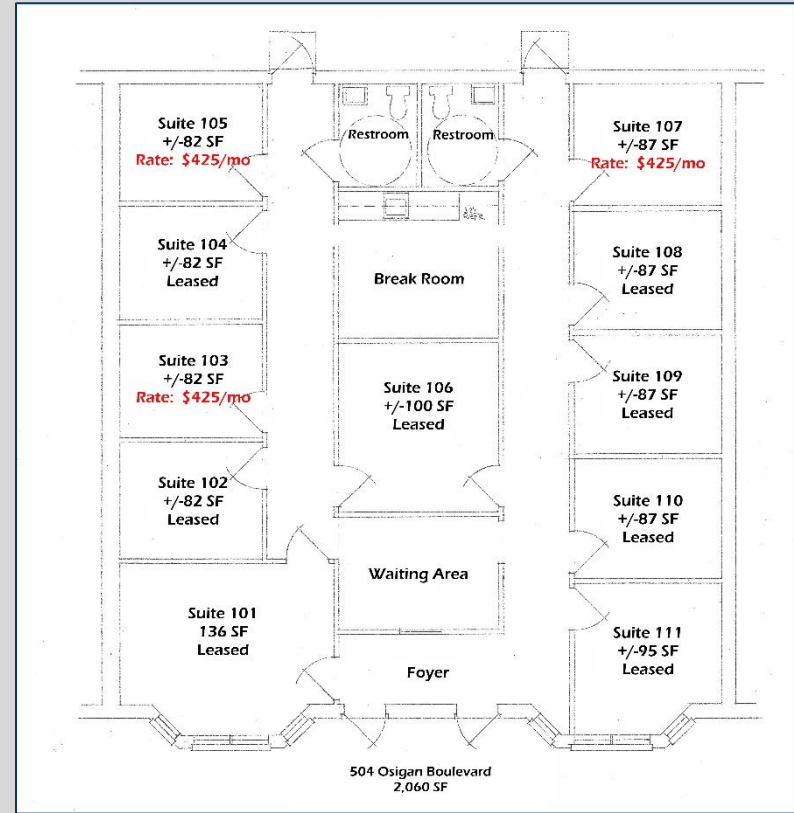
Suite 105
+/-82 SF
Rate: $425/mo

Restroom

Restroom

Suite 107
+/-87 SF
Rate: $425/mo

Suite 104
+/-82 SF
Leased

Break Room

Suite 108
+/-87 SF
Leased

Suite 103
+/-82 SF
Rate: $425/mo

Suite 106
+/-100 SF
Leased

Suite 109
+/-87 SF
Leased

Suite 102
+/-82 SF
Leased

Suite 110
+/-87 SF
Leased

Waiting Area

Suite 101
136 SF
Leased

Suite 111
+/-95 SF
Leased

Foyer

504 Osigan Boulevard
2,060 SF